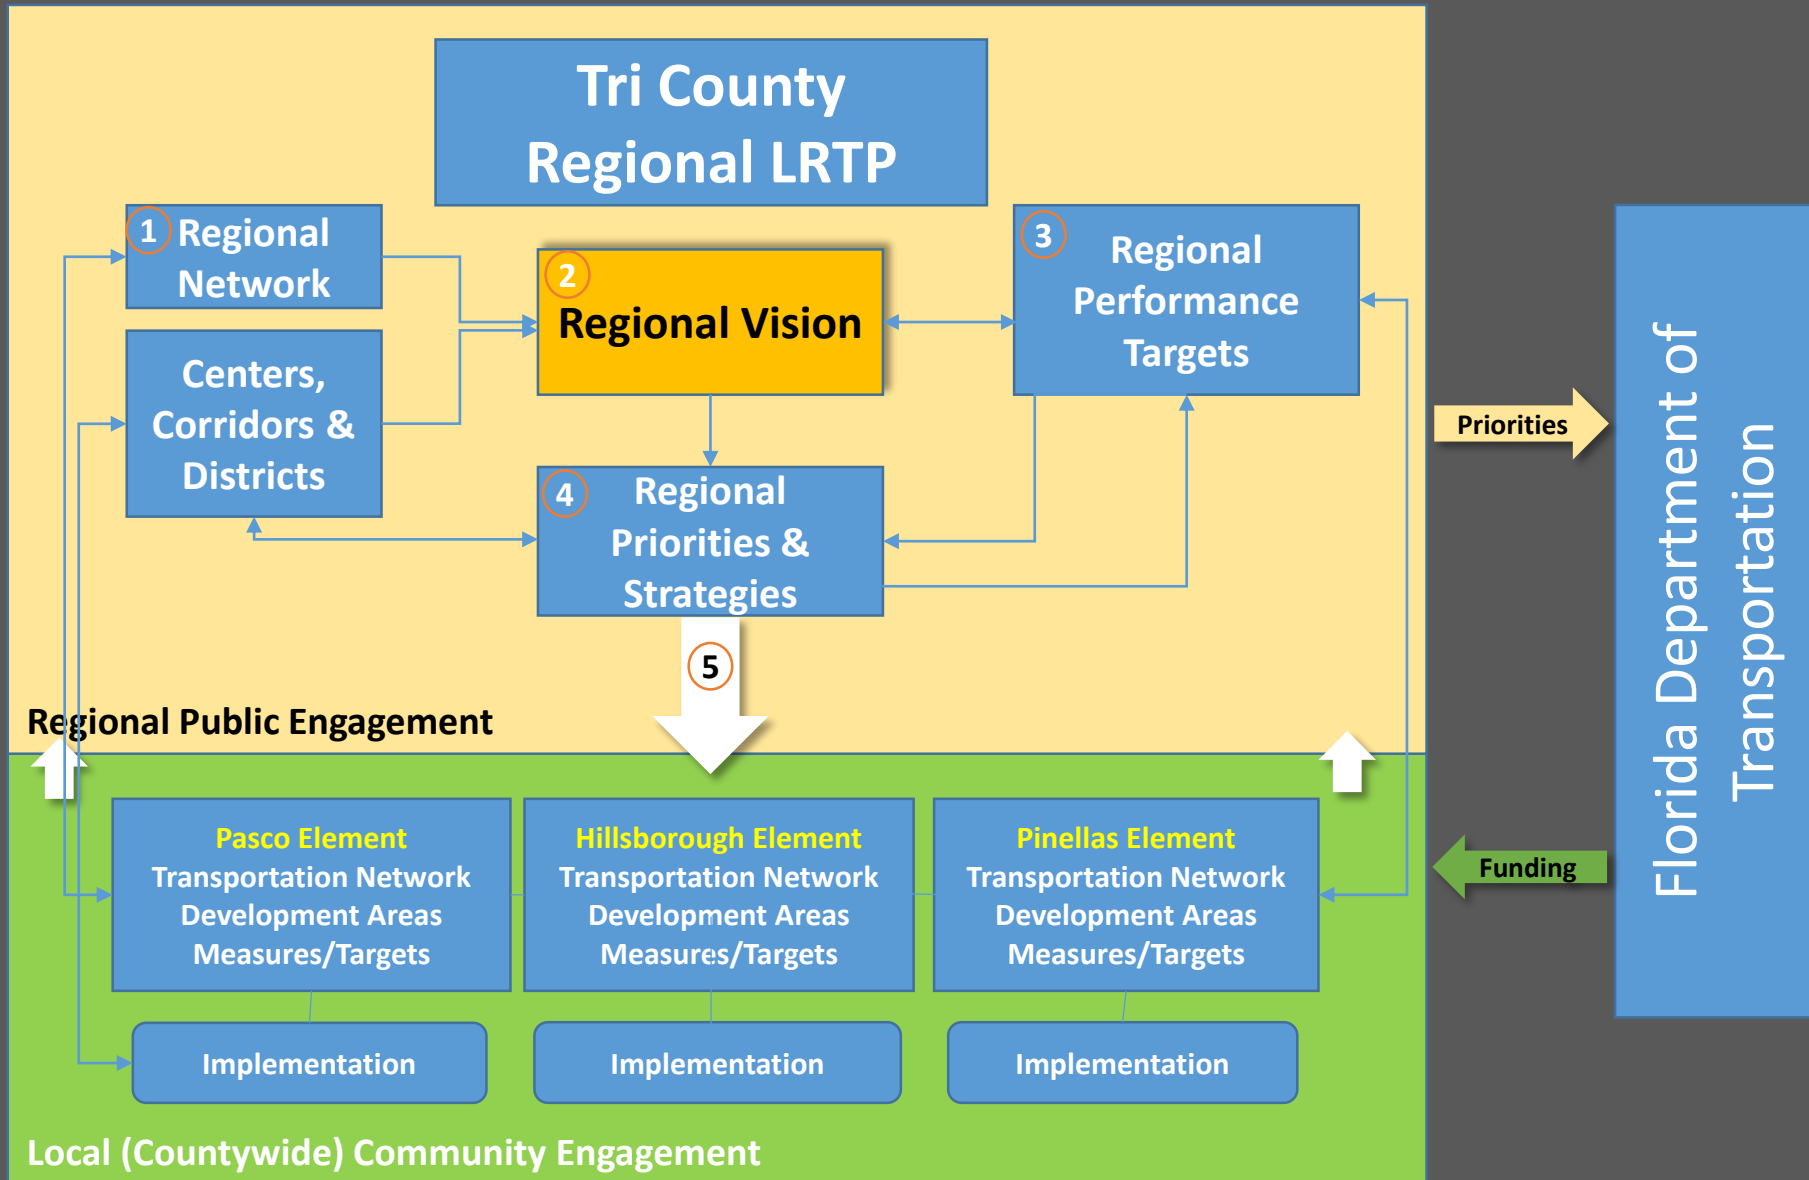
Tri County Regional LRTP

1 Regional Network

Centers, Corridors & Districts

2 Regional Vision

3 Regional Performance Targets

4 Regional Priorities & Strategies

5

Regional Public Engagement

Priorities

Florida Department of Transportation

Funding

Pasco Element
Transportation Network
Development Areas
Measures/Targets

Hillsborough Element
Transportation Network
Development Areas
Measures/Targets

Pinellas Element
Transportation Network
Development Areas
Measures/Targets

Implementation

Implementation

Implementation

Local (Countywide) Community Engagement